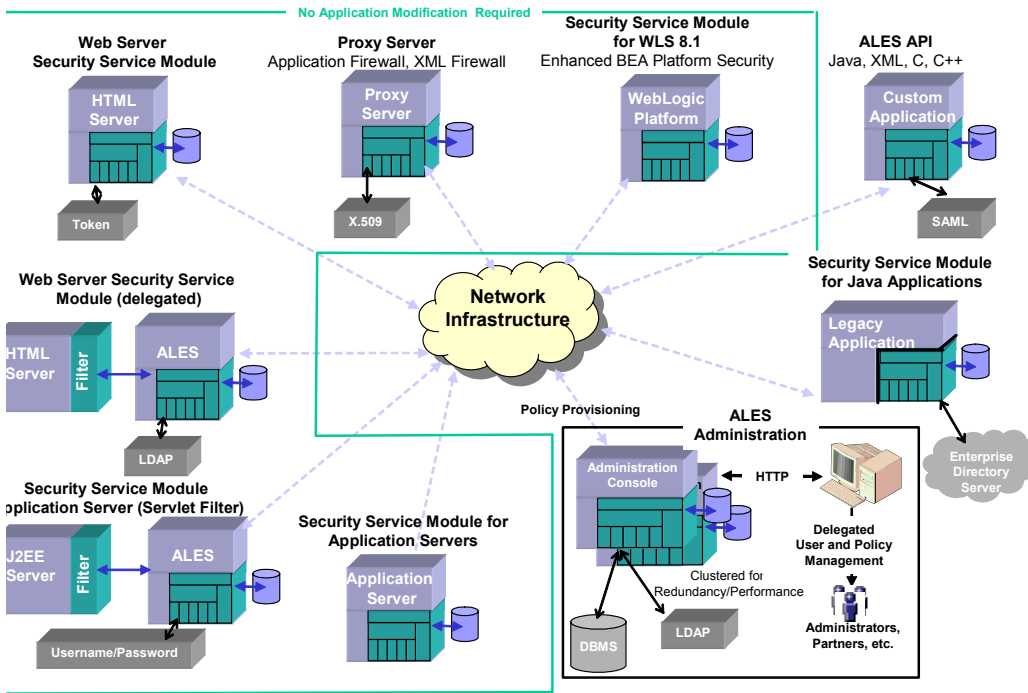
No Application Modification Required

Web Server Security Service Module

HTML Server

Token

Proxy Server Application Firewall, XML Firewall

Proxy Server

X.509

Security Service Module for WLS 8.1 Enhanced BEA Platform Security

WebLogic Platform

ALES API Java, XML, C, C++

Custom Application

SAML

Web Server Security Service Module (delegated)

HTML Server

Filter

ALES

LDAP

Network Infrastructure

Security Service Module for Java Applications

Legacy Application

Enterprise Directory Server

Policy Provisioning

ALES Administration

Administration Console

HTTP

Delegated User and Policy Management

Clustered for Redundancy/Performance

Administrators, Partners, etc.

Security Service Module pplication Server (Servlet Filter)

J2EE Server

Filter

ALES

Username/Password

Security Service Module for Application Servers

Application Server

DBMS

LDAP